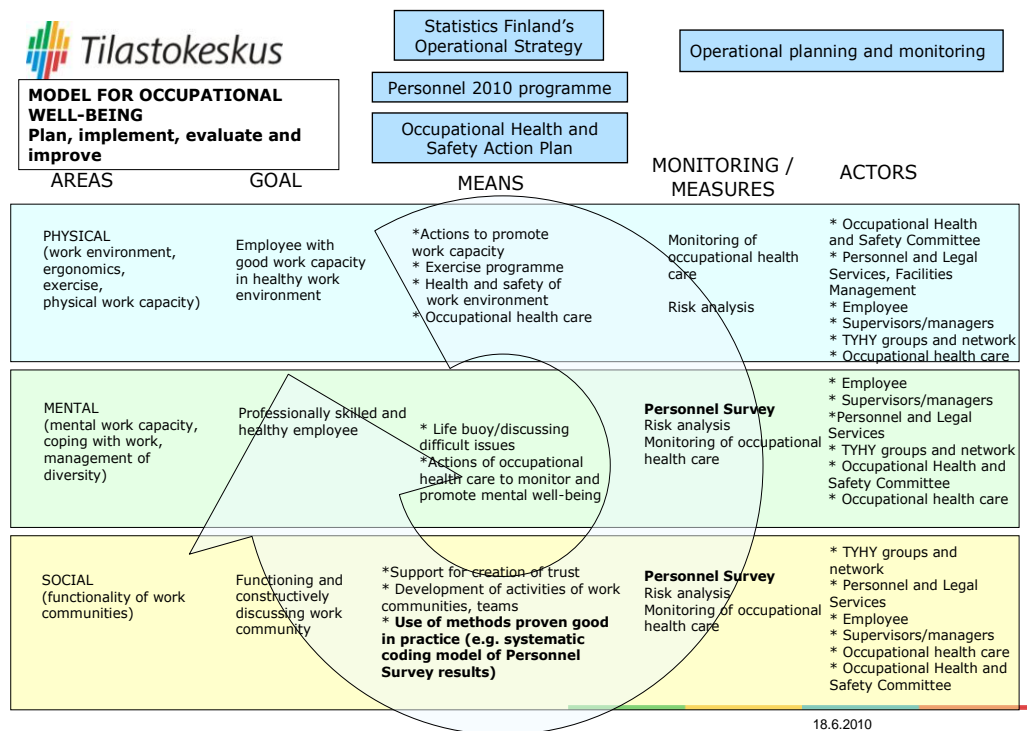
Tilastokeskus

Statistics Finland's Operational Strategy

Operational planning and monitoring

MODEL FOR OCCUPATIONAL WELL-BEING
Plan, implement, evaluate and improve

Personnel 2010 programme

Occupational Health and Safety Action Plan

| AREAS | GOAL | MEANS | MONITORING / MEASURES | ACTORS |
|---|---|---|---|---|
| PHYSICAL (work environment, ergonomics, exercise, physical work capacity) | Employee with good work capacity in healthy work environment | *Actions to promote work capacity * Exercise programme * Health and safety of work environment * Occupational health care | Monitoring of occupational health care Risk analysis | * Occupational Health and Safety Committee * Personnel and Legal Services, Facilities Management * Employee * Supervisors/managers * TYHY groups and network * Occupational health care |
| MENTAL (mental work capacity, coping with work, management of diversity) | Professionally skilled and healthy employee | * Life buoy/discussing difficult issues *Actions of occupational health care to monitor and promote mental well-being | **Personnel Survey** Risk analysis Monitoring of occupational health care | * Employee * Supervisors/managers *Personnel and Legal Services * TYHY groups and network * Occupational Health and Safety Committee * Occupational health care |
| SOCIAL (functionality of work communities) | Functioning and constructively discussing work community | *Support for creation of trust * Development of activities of work communities, teams * **Use of methods proven good in practice (e.g. systematic coding model of Personnel Survey results)** | **Personnel Survey** Risk analysis Monitoring of occupational health care | * TYHY groups and network * Personnel and Legal Services * Employee * Supervisors/managers * Occupational health care * Occupational Health and Safety Committee |

18.6.2010